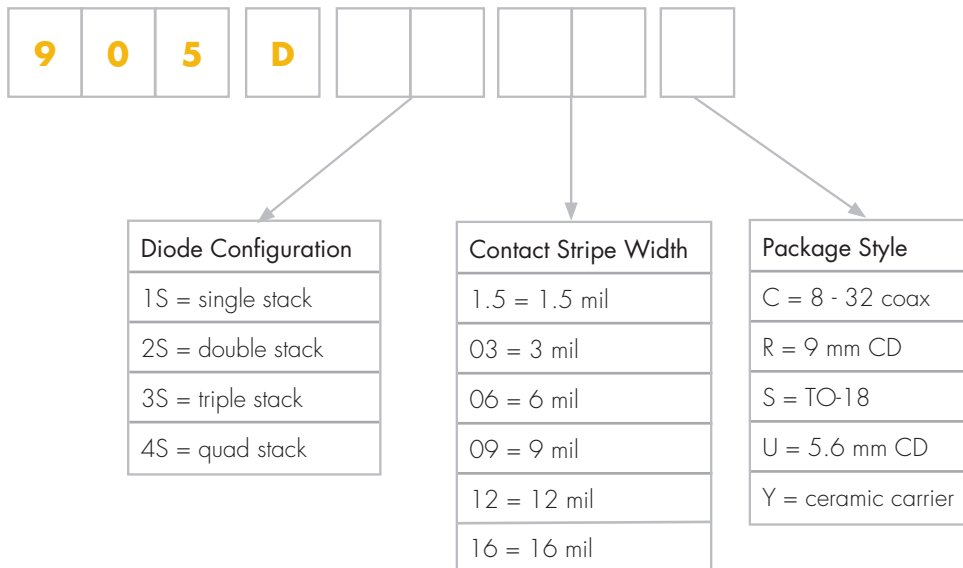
| 9 | 0 | 5 | D | | | | | |
|---|---|---|---|---|---|---|---|---|

| Diode Configuration |
|---|
| 1S = single stack |
| 2S = double stack |
| 3S = triple stack |
| 4S = quad stack |

| Contact Stripe Width |
|---|
| 1.5 = 1.5 mil |
| 03 = 3 mil |
| 06 = 6 mil |
| 09 = 9 mil |
| 12 = 12 mil |
| 16 = 16 mil |

| Package Style |
|---|
| C = 8 - 32 coax |
| R = 9 mm CD |
| S = TO-18 |
| U = 5.6 mm CD |
| Y = ceramic carrier |